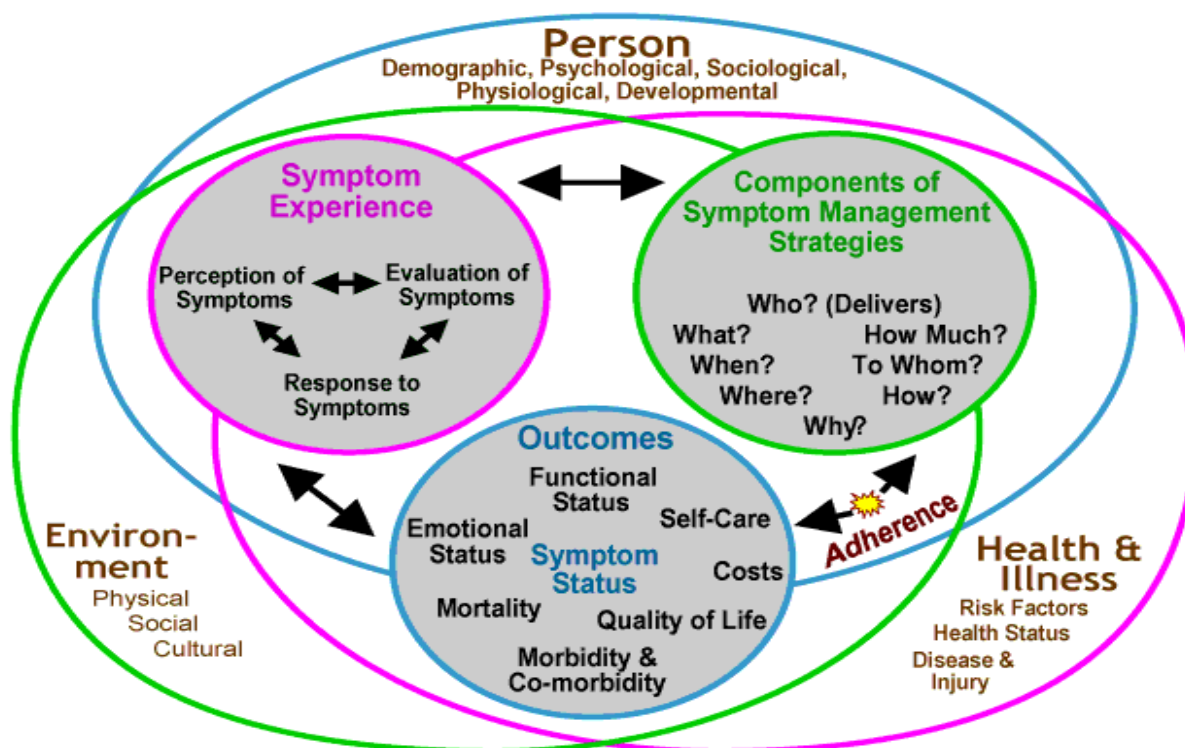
Person
Demographic, Psychological, Sociological, Physiological, Developmental

Symptom Experience

Perception of Symptoms

Evaluation of Symptoms

Response to Symptoms

Components of Symptom Management Strategies

Who? (Delivers)
What?
How Much?
When?
To Whom?
Where?
How?
Why?

Outcomes
Functional Status
Self-Care
Emotional Status
Symptom Status
Costs
Mortality
Quality of Life
Morbidity & Co-morbidity

Adherence

Environment
Physical
Social
Cultural

Health & Illness
Risk Factors
Health Status
Disease & Injury